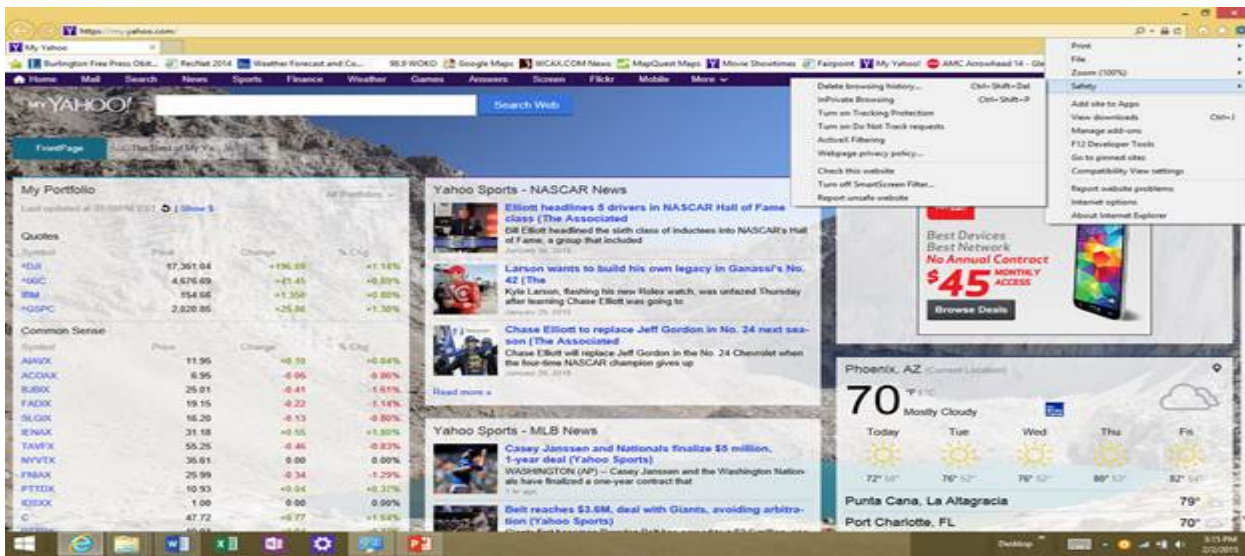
https://my.yahoo.com/

My Yahoo

Burlington Free Press Obit... RecNet 2014 Weather Forecast and Co... 98.9 WOKO Google Maps WCAX.COM News MapQuest Maps Movie Showtimes Fairpoint My Yahoo! AMC Arrowhead 14 - Gle

Home Mail Search News Sports Finance Weather Games Answers Screen Flickr Mobile More

MY YAHOO!

Search Web

FrontPage

Print
File
Zoom (100%)
Safety
Add site to Apps
View downloads Ctrl+J
Manage add-ons
F12 Developer Tools
Go to pinned sites
Compatibility View settings
Report website problems
Internet options
About Internet Explorer

Delete browsing history... Ctrl+Shift+Del
InPrivate Browsing Ctrl+Shift+P
Turn on Tracking Protection
Turn on Do Not Track requests
ActiveX Filtering
Webpage privacy policy...
Check this website
Turn off SmartScreen Filter...
Report unsafe website

My Portfolio
Last updated at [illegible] | Show $

Quotes
| Symbol | Price | Change | % Chg |
|---|---|---|---|
| ^DJI | 17,361.04 | +196.09 | +1.16% |
| ^IXIC | 4,676.69 | +41.45 | +0.89% |
| IBM | 154.66 | +1.350 | +0.88% |
| ^GSPC | 2,020.85 | +26.86 | +1.35% |

Common Sense
| Symbol | Price | Change | % Chg |
|---|---|---|---|
| AIAVX | 11.96 | +0.10 | +0.84% |
| ACOAX | 6.95 | -0.06 | -0.86% |
| BJBIX | 25.01 | -0.41 | -1.61% |
| FADIX | 19.15 | -0.22 | -1.14% |
| SLGIX | 16.20 | -0.13 | -0.80% |
| IENAX | 31.18 | +0.55 | +1.80% |
| TAVFX | 55.26 | -0.46 | -0.83% |
| NYVTX | 36.61 | 0.00 | 0.00% |
| FMIAX | 25.99 | -0.34 | -1.29% |
| PTTDX | 10.93 | +0.04 | +0.37% |
| IOIXX | 1.00 | 0.00 | 0.00% |
| C | 47.72 | +0.77 | +1.64% |

Yahoo Sports - NASCAR News

Elliott headlines 5 drivers in NASCAR Hall of Fame class (The Associated
Bill Elliott headlined the sixth class of inductees into NASCAR's Hall of Fame, a group that included

Larson wants to build his own legacy in Ganassi's No. 42 (The
Kyle Larson, flashing his new Rolex watch, was unfazed Thursday after learning Chase Elliott was going to

Chase Elliott to replace Jeff Gordon in the No. 24 next season (The Associated
Chase Elliott will replace Jeff Gordon in the No. 24 Chevrolet when the four-time NASCAR champion gives up

Read more »

Yahoo Sports - MLB News

Casey Janssen and Nationals finalize $5 million, 1-year deal (Yahoo Sports)
WASHINGTON (AP) — Casey Janssen and the Washington Nationals have finalized a one-year contract that

Belt reaches $3.6M, deal with Giants, avoiding arbitration (Yahoo Sports)

Best Devices
Best Network
No Annual Contract
$45 MONTHLY ACCESS
Browse Deals

Phoenix, AZ
70 °F
Mostly Cloudy
Today Tue Wed Thu Fri
72° 76° 76° 80° 82°
Punta Cana, La Altagracia 79°
Port Charlotte, FL 70°

Desktop
3:15 PM
2/2/2015